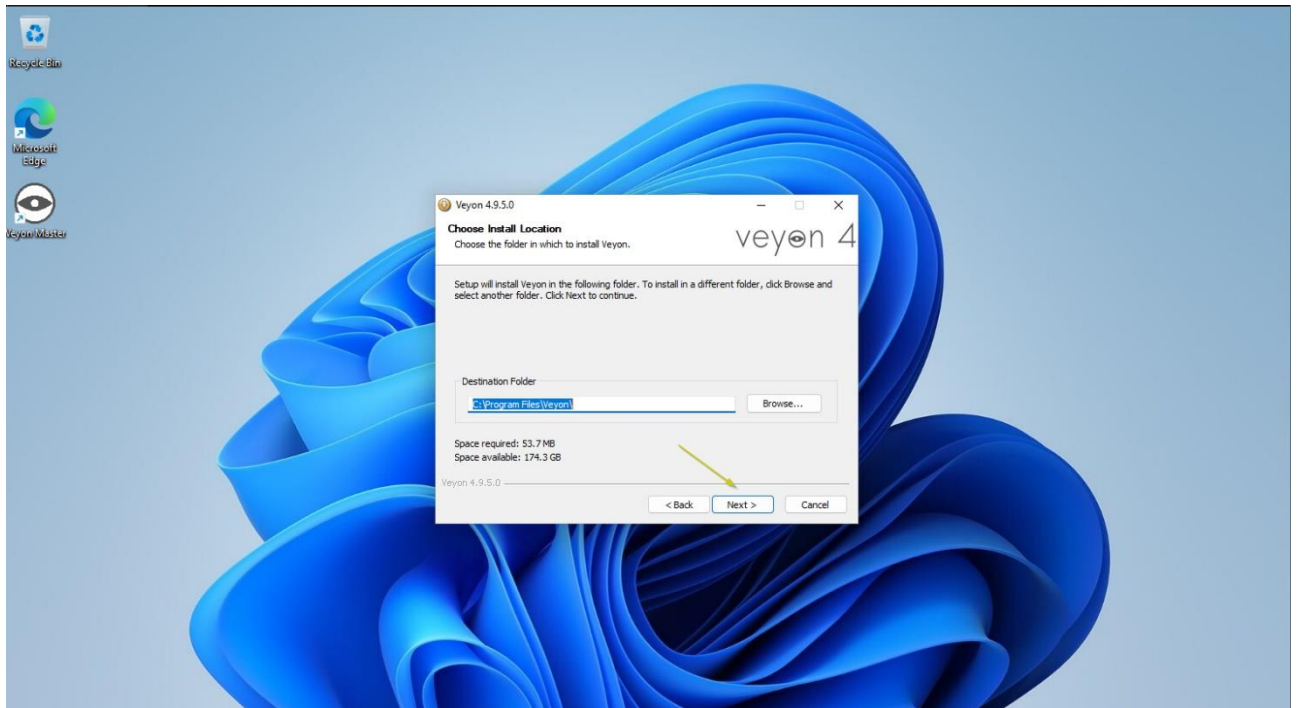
Recycle Bin

Microsoft Edge

Veyon Master

Veyon 4.9.5.0

Choose Install Location
Choose the folder in which to install Veyon.

veyon 4

Setup will install Veyon in the following folder. To install in a different folder, click Browse and select another folder. Click Next to continue.

Destination Folder

C:\Program Files\Veyon\

Browse...

Space required: 53.7 MB
Space available: 174.3 GB

Veyon 4.9.5.0

< Back

Next >

Cancel